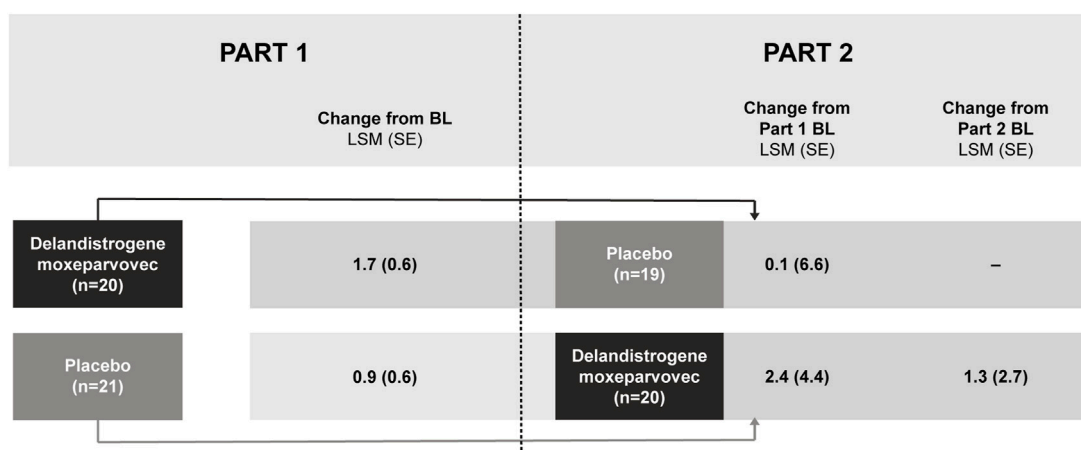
PART 1

Change from BL
LSM (SE)

PART 2

Change from Part 1 BL
LSM (SE)

Change from Part 2 BL
LSM (SE)

Delandistrogene moxeparvovec (n=20)

1.7 (0.6)

Placebo (n=19)

0.1 (6.6)

–

Placebo (n=21)

0.9 (0.6)

Delandistrogene moxeparvovec (n=20)

2.4 (4.4)

1.3 (2.7)